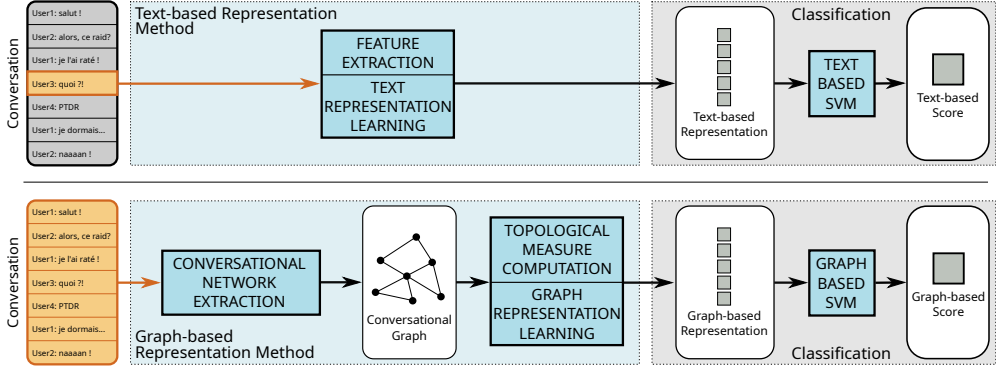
Conversation

User1: salut !
User2: alors, ce raid?
User1: je l'ai raté !
User3: quoi ?!
User4: PTDR
User1: je dormais...
User2: naaaan !

Text-based Representation Method

FEATURE EXTRACTION

TEXT REPRESENTATION LEARNING

Classification

Text-based Representation

TEXT BASED SVM

Text-based Score

Conversation

User1: salut !
User2: alors, ce raid?
User1: je l'ai raté !
User3: quoi ?!
User4: PTDR
User1: je dormais...
User2: naaaan !

CONVERSATIONAL NETWORK EXTRACTION

Conversational Graph

TOPOLOGICAL MEASURE COMPUTATION

GRAPH REPRESENTATION LEARNING

Graph-based Representation

GRAPH BASED SVM

Graph-based Score

Graph-based Representation Method

Classification